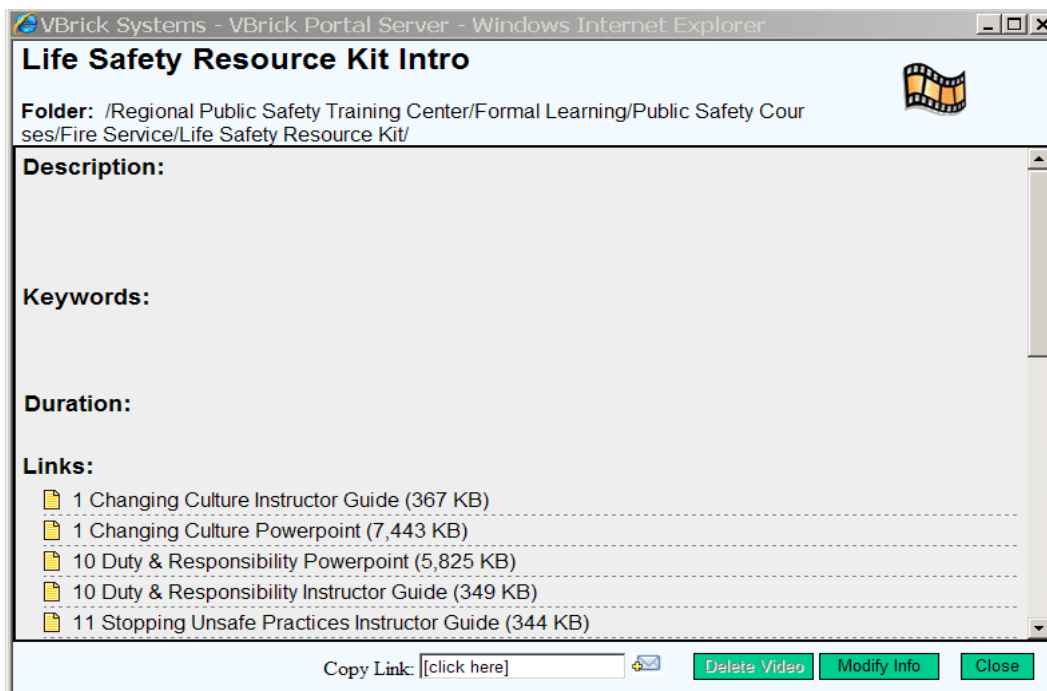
VBrick Systems - VBrick Portal Server - Windows Internet Explorer

Life Safety Resource Kit Intro

Folder: /Regional Public Safety Training Center/Formal Learning/Public Safety Courses/Fire Service/Life Safety Resource Kit/

Description:

Keywords:

Duration:

Links:

1 Changing Culture Instructor Guide (367 KB)

1 Changing Culture Powerpoint (7,443 KB)

10 Duty & Responsibility Powerpoint (5,825 KB)

10 Duty & Responsibility Instructor Guide (349 KB)

11 Stopping Unsafe Practices Instructor Guide (344 KB)

Copy Link: [click here]

Delete Video Modify Info Close